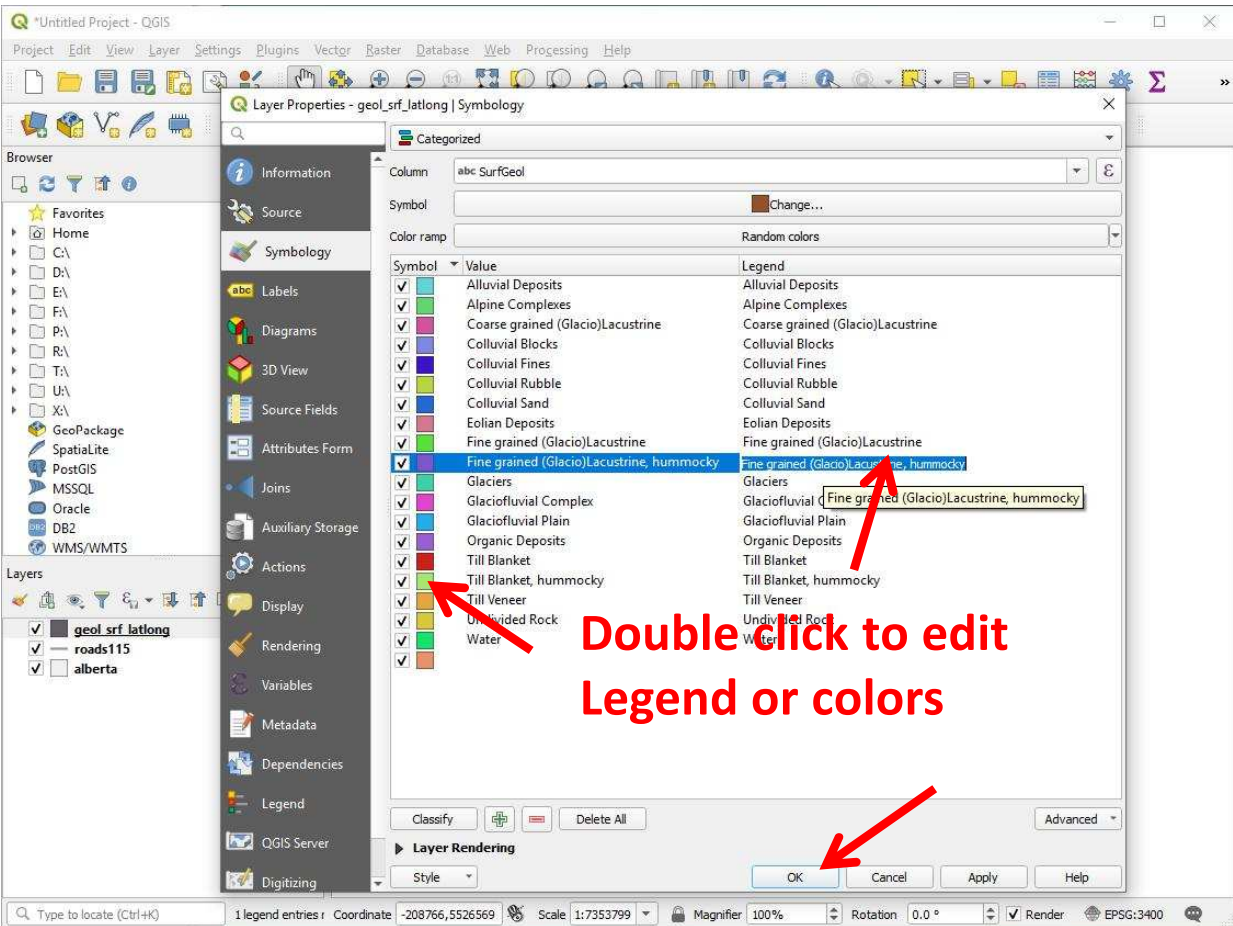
*Untitled Project - QGIS

Project Edit View Layer Settings Plugins Vector Raster Database Web Processing Help

Layer Properties - geol_srf_latlong | Symbology

Categorized

Information
Source
Symbology
Labels
Diagrams
3D View
Source Fields
Attributes Form
Joins
Auxiliary Storage
Actions
Display
Rendering
Variables
Metadata
Dependencies
Legend
QGIS Server
Digitizing

Column abc SurfGeol
Symbol Change...
Color ramp Random colors

| Symbol | Value | Legend |
|---|---|---|
| ✓ | Alluvial Deposits | Alluvial Deposits |
| ✓ | Alpine Complexes | Alpine Complexes |
| ✓ | Coarse grained (Glacio)Lacustrine | Coarse grained (Glacio)Lacustrine |
| ✓ | Colluvial Blocks | Colluvial Blocks |
| ✓ | Colluvial Fines | Colluvial Fines |
| ✓ | Colluvial Rubble | Colluvial Rubble |
| ✓ | Colluvial Sand | Colluvial Sand |
| ✓ | Eolian Deposits | Eolian Deposits |
| ✓ | Fine grained (Glacio)Lacustrine | Fine grained (Glacio)Lacustrine |
| ✓ | Fine grained (Glacio)Lacustrine, hummocky | Fine grained (Glacio)Lacustrine, hummocky |
| ✓ | Glaciers | Glaciers |
| ✓ | Glaciofluvial Complex | Glaciofluvial C |
| ✓ | Glaciofluvial Plain | Glaciofluvial Plain |
| ✓ | Organic Deposits | Organic Deposits |
| ✓ | Till Blanket | Till Blanket |
| ✓ | Till Blanket, hummocky | Till Blanket, hummocky |
| ✓ | Till Veneer | Till Veneer |
| ✓ | Undivided Rock | Undivided Rock |
| ✓ | Water | Water |
| ✓ | | |

Fine grained (Glacio)Lacustrine, hummocky

Double click to edit Legend or colors

Classify Delete All Advanced
Layer Rendering
Style OK Cancel Apply Help

Browser
Favorites
Home
C:\
D:\
E:\
F:\
P:\
R:\
T:\
U:\
X:\
GeoPackage
SpatiaLite
PostGIS
MSSQL
Oracle
DB2
WMS/WMTS

Layers
geol_srf_latlong
roads115
alberta

Type to locate (Ctrl+K) 1 legend entries r Coordinate -208766,5526569 Scale 1:7353799 Magnifier 100% Rotation 0.0 ° Render EPSG:3400